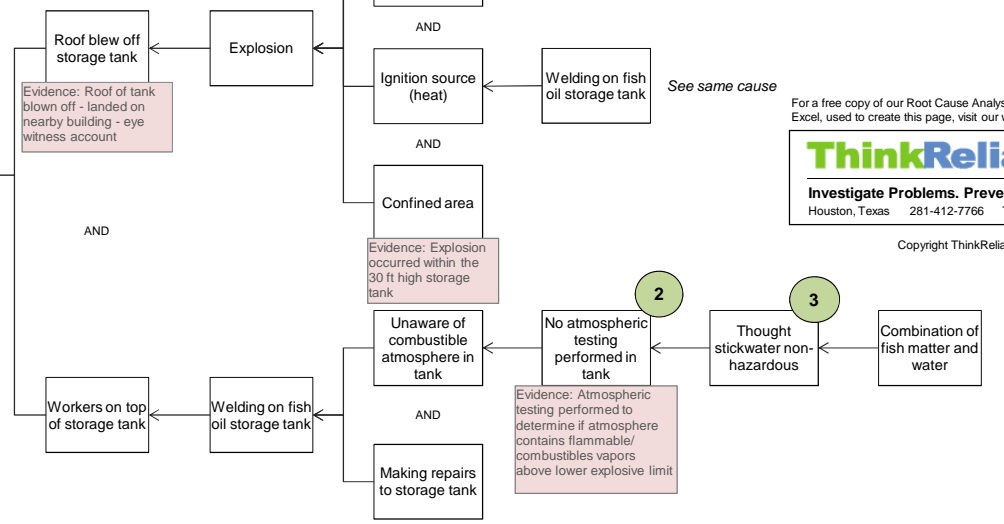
Roof blew off storage tank

Explosion

AND

Ignition source (heat)

Welding on fish oil storage tank

See same cause

Evidence: Roof of tank blown off - landed on nearby building - eye witness account

AND

Confined area

For a free copy of our Root Cause Analys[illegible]
Excel, used to create this page, visit our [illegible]

ThinkRelia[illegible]

Investigate Problems. Preve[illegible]
Houston, Texas 281-412-7766 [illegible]

Copyright ThinkRelia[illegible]

AND

Evidence: Explosion occurred within the 30 ft high storage tank

2

3

Unaware of combustible atmosphere in tank

No atmospheric testing performed in tank

Thought stickwater non-hazardous

Combination of fish matter and water

Workers on top of storage tank

Welding on fish oil storage tank

AND

Evidence: Atmospheric testing performed to determine if atmosphere contains flammable/ combustibles vapors above lower explosive limit

Making repairs to storage tank